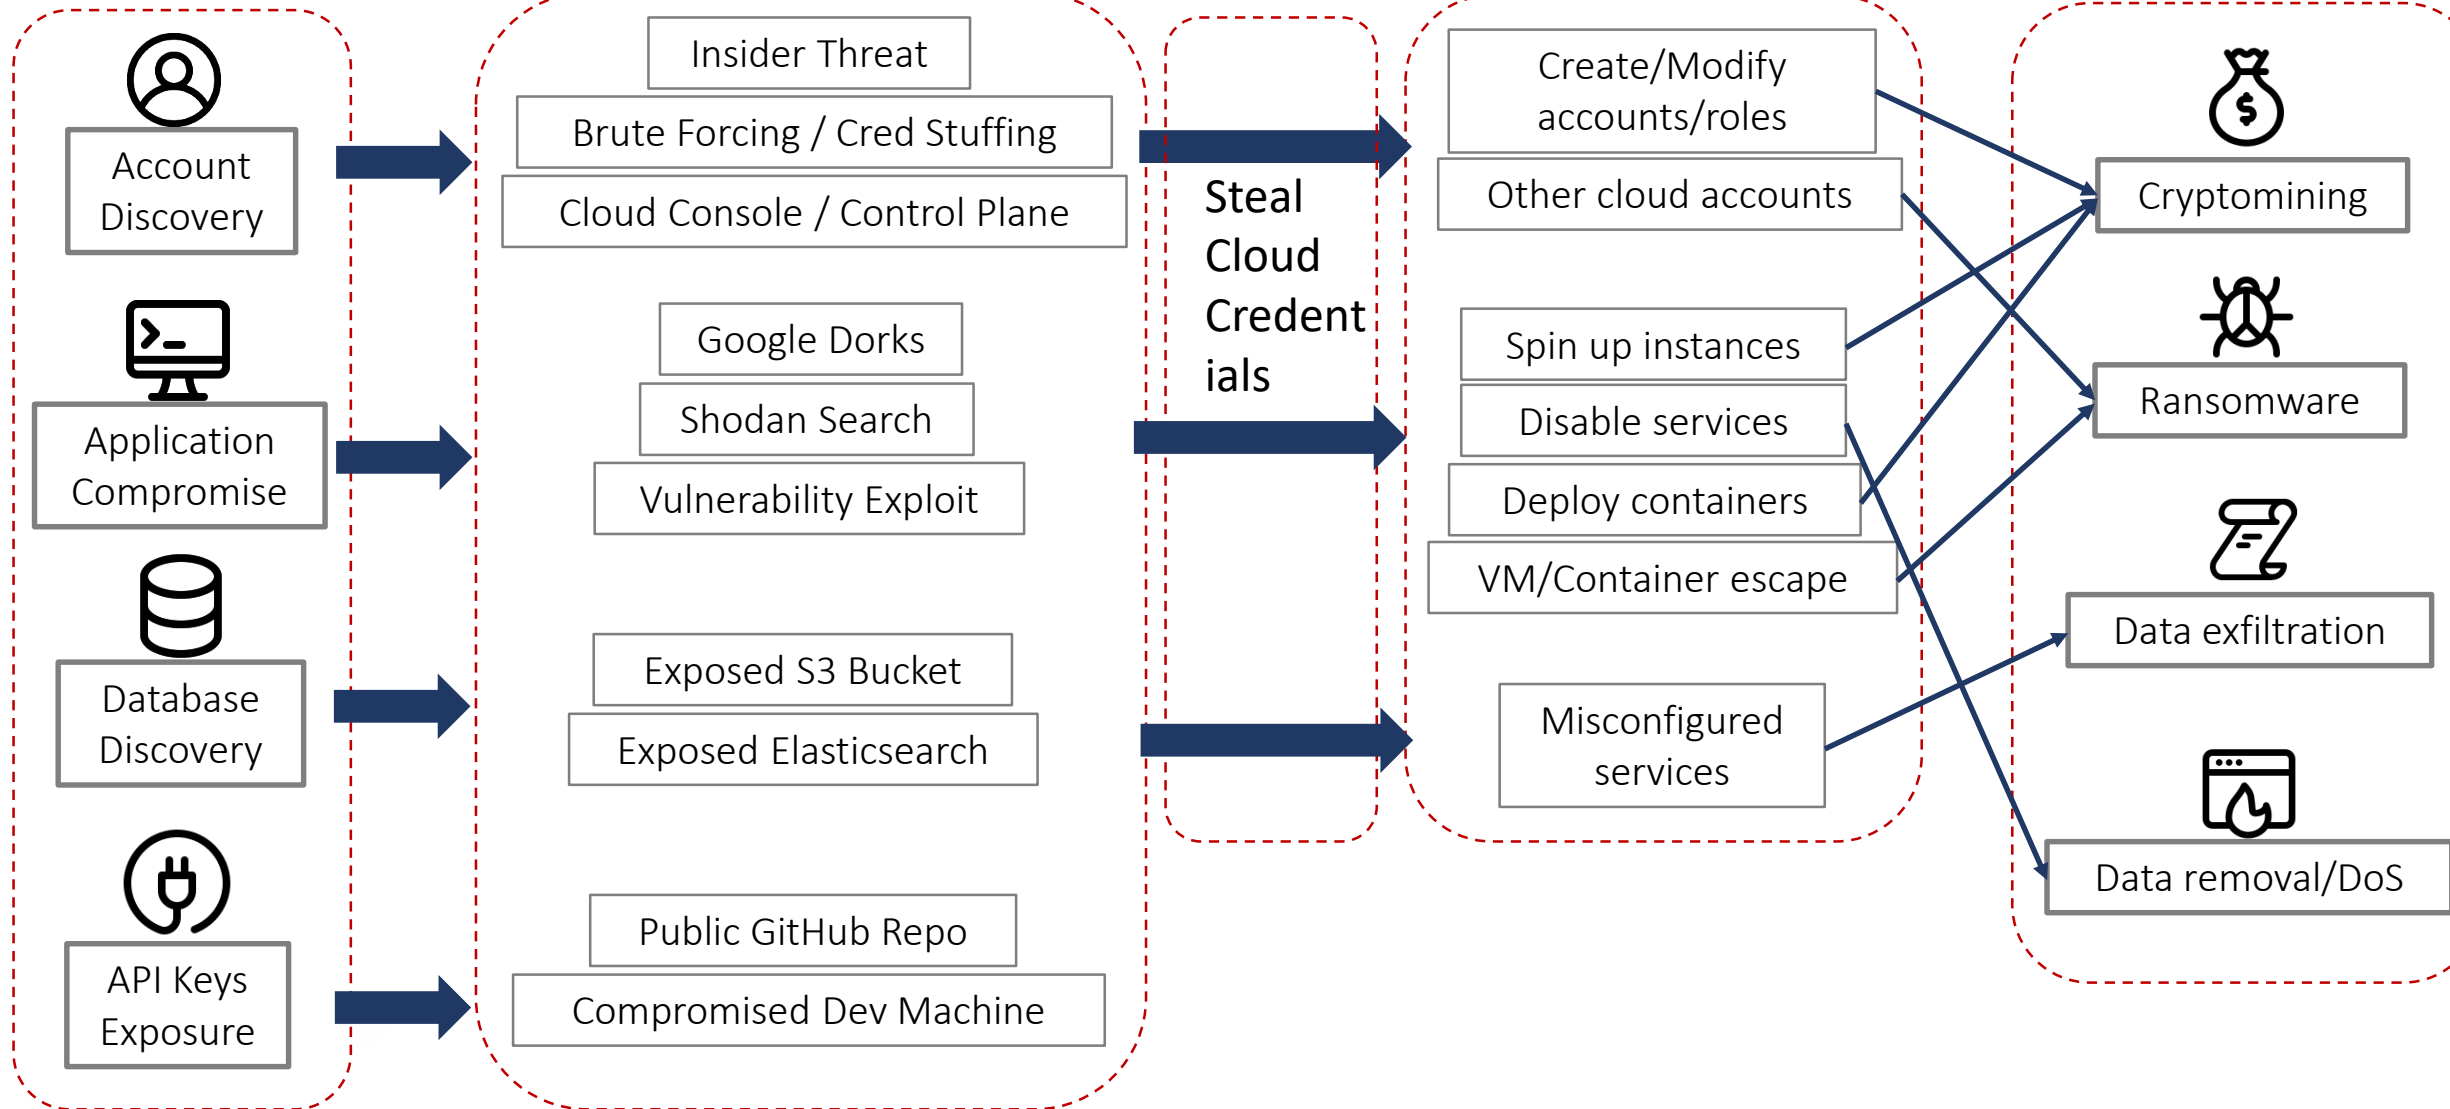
Account Discovery

Application Compromise

Database Discovery

API Keys Exposure

Insider Threat

Brute Forcing / Cred Stuffing

Cloud Console / Control Plane

Google Dorks

Shodan Search

Vulnerability Exploit

Exposed S3 Bucket

Exposed Elasticsearch

Public GitHub Repo

Compromised Dev Machine

Steal Cloud Credentials

Create/Modify accounts/roles

Other cloud accounts

Spin up instances

Disable services

Deploy containers

VM/Container escape

Misconfigured services

Cryptomining

Ransomware

Data exfiltration

Data removal/DoS